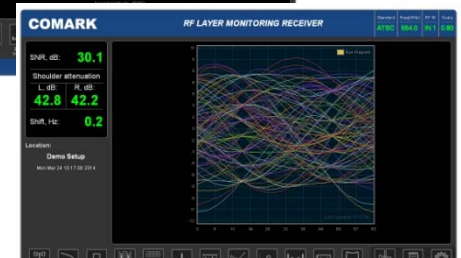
COMARK

RF LAYER MONITORING RECEIVER

Standard ATSC
Freq(MHz) 564.0
RF IN IN 1
Scale 0.80

SNR, dB: 30.1

Shoulder attenuation
L, dB: 42.8
R, dB: 42.2

Shift, Hz: 0.2

Location:
Demo Setup
Mon Mar 24 10:17:08 2014

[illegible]